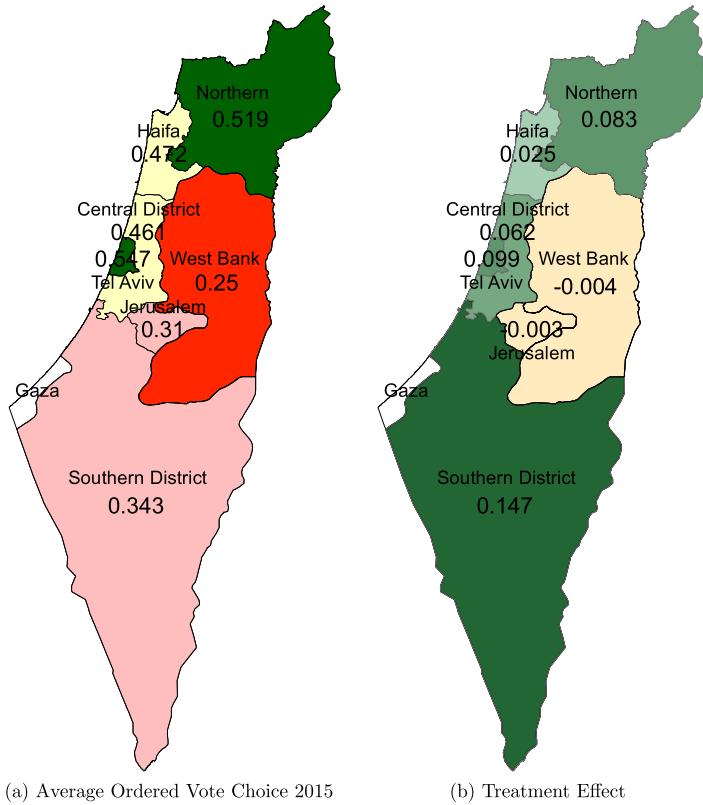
Northern
0.519
Haifa
0.472
Central District
0.461
0.547
West Bank
0.25
Tel Aviv
Jerusalem
0.31
Gaza
Southern District
0.343

Northern
0.083
Haifa
0.025
Central District
0.062
0.099
West Bank
-0.004
Tel Aviv
-0.003
Jerusalem
Gaza
Southern District
0.147

(a) Average Ordered Vote Choice 2015

(b) Treatment Effect